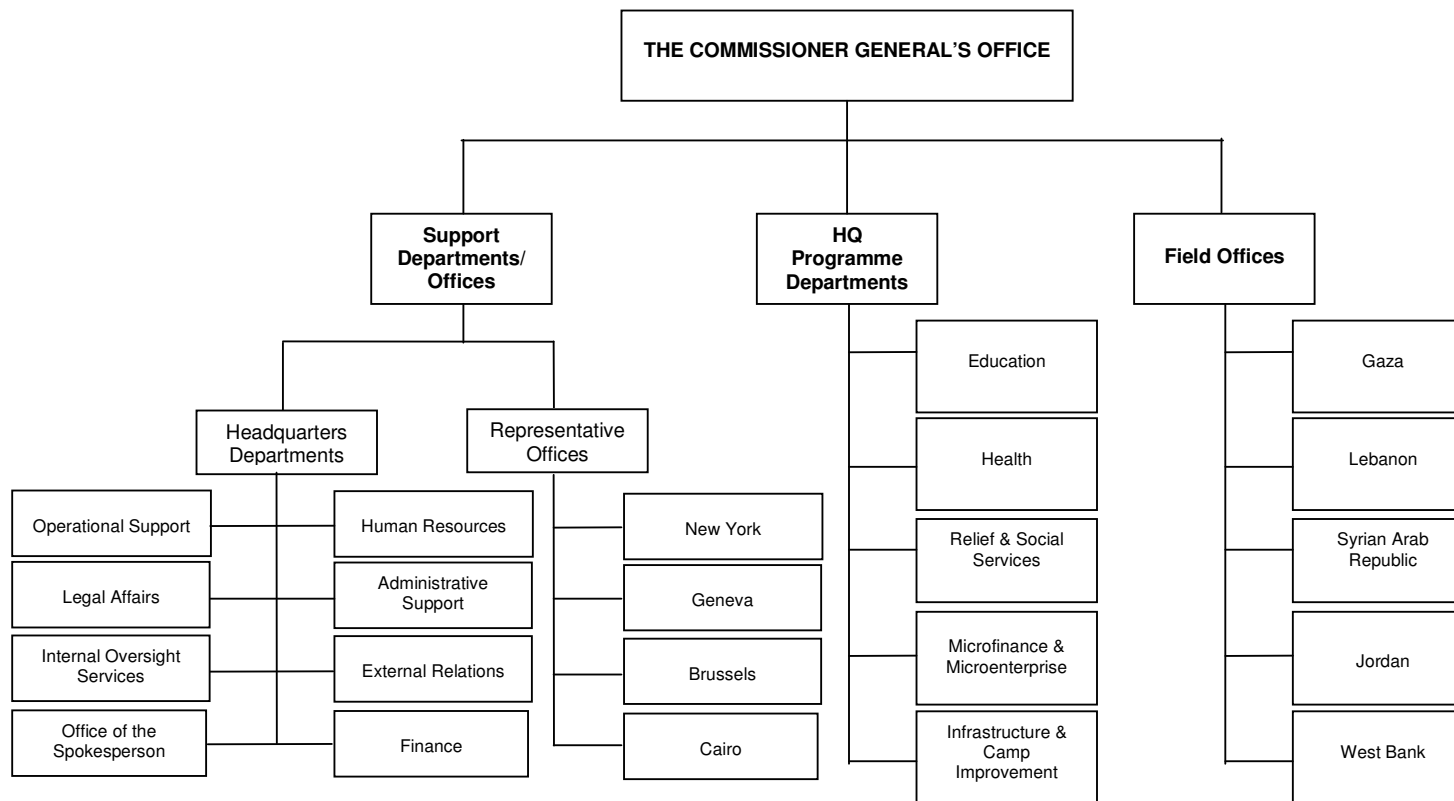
THE COMMISSIONER GENERAL'S OFFICE

Support Departments/ Offices

HQ Programme Departments

Field Offices

Headquarters Departments

Representative Offices

Operational Support

Human Resources

Legal Affairs

Administrative Support

Internal Oversight Services

External Relations

Office of the Spokesperson

Finance

New York

Geneva

Brussels

Cairo

Education

Health

Relief & Social Services

Microfinance & Microenterprise

Infrastructure & Camp Improvement

Gaza

Lebanon

Syrian Arab Republic

Jordan

West Bank